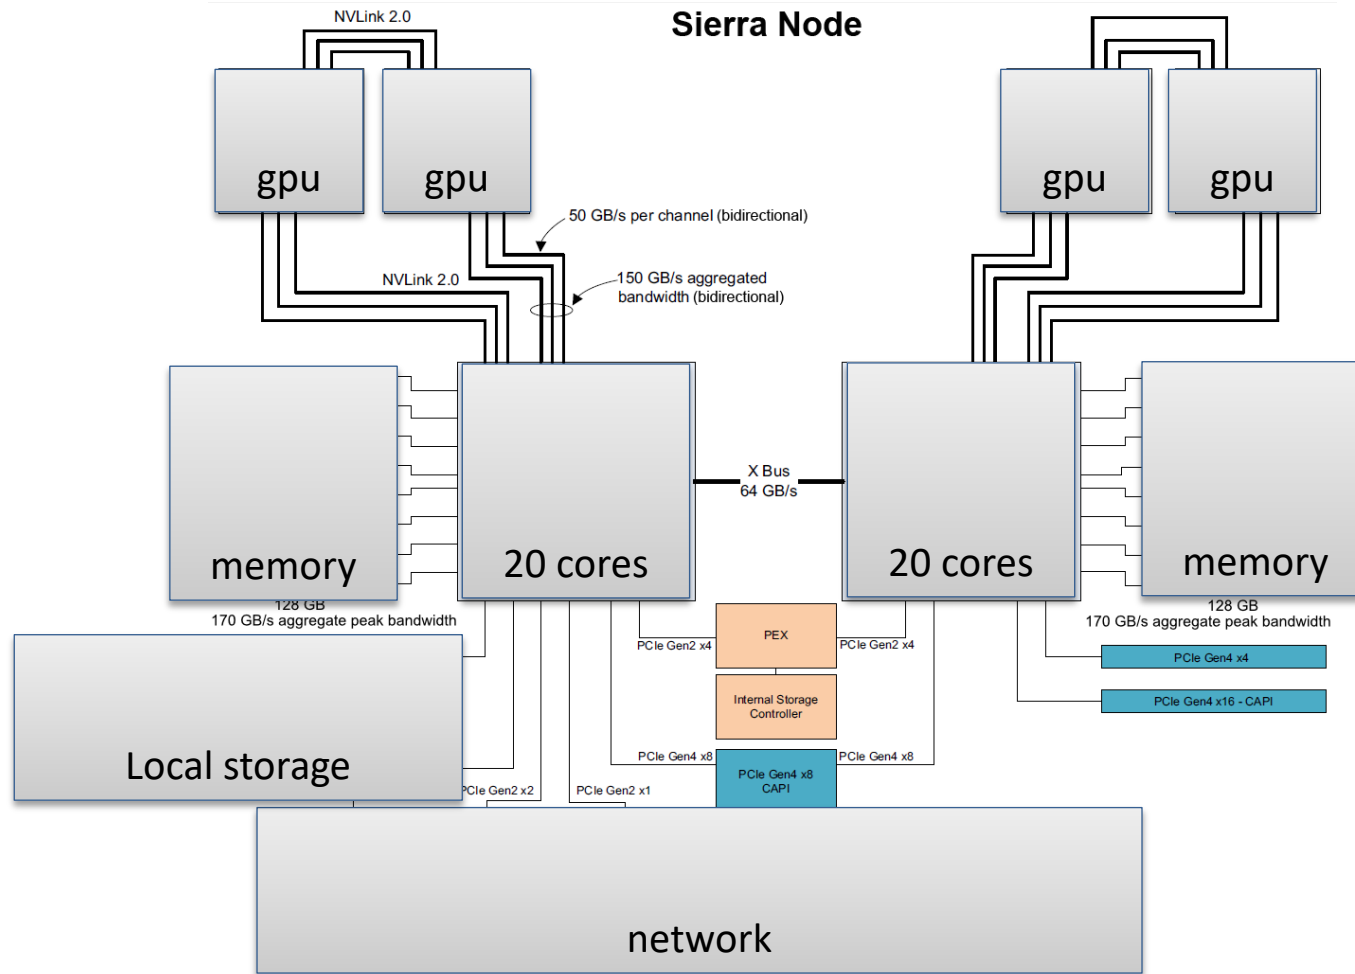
NVLink 2.0

Sierra Node

gpu

gpu

gpu

gpu

50 GB/s per channel (bidirectional)

NVLink 2.0

150 GB/s aggregated bandwidth (bidirectional)

memory

20 cores

X Bus
64 GB/s

20 cores

memory

128 GB
170 GB/s aggregate peak bandwidth

128 GB
170 GB/s aggregate peak bandwidth

PEX

PCIe Gen2 x4

PCIe Gen2 x4

PCIe Gen4 x4

PCIe Gen4 x16 - CAPI

Internal Storage Controller

Local storage

PCIe Gen4 x8

PCIe Gen4 x8

PCIe Gen4 x8
CAPI

PCIe Gen2 x2

PCIe Gen2 x1

network